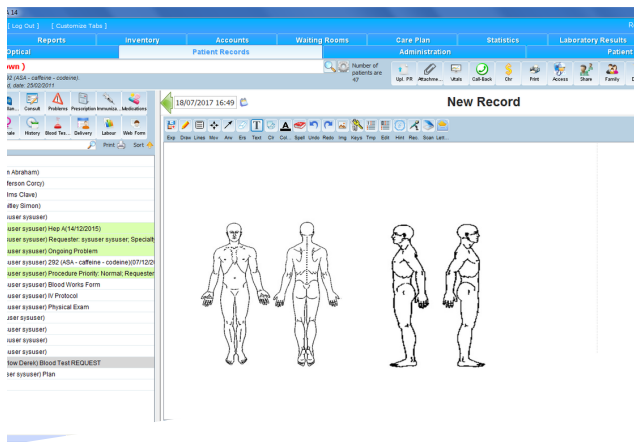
[ Log Out ] [ Customize Tabs ]

Reports | Inventory | Accounts | Waiting Rooms | Care Plan | Statistics | Laboratory Results

Optical | Patient Records | Administration | Patient

own )
2 (ASA - caffeine - codeine)
d. date: 25/02/2011

Number of patients are 47

Upl. PR | Attachme... | Vitals | Call-Back | Chr | Print | Access | Share | Family

Scan... | Consult | Problems | Prescription | Immuniza... | Medications
ate | History | Blood Tes... | Delivery | Labour | Web Form

Print | Sort

18/07/2017 16:49

New Record

Exp | Draw | Lines | Mov | Arw | Ers | Text | Clr | Col.. | Spell | Undo | Redo | Img | Keys | Tmp | Edit | Hint | Rec. | Scan | Lett...

n Abraham)
ferson Corcy)
ms Clave)
tley Simon)
suser sysuser)
suser sysuser) Hep A(14/12/2015)
suser sysuser) Requester: sysuser sysuser; Specialt
suser sysuser) Ongoing Problem
suser sysuser) 292 (ASA - caffeine - codeine)(07/12/2
suser sysuser) Procedure Priority: Normal; Requester
suser sysuser) Blood Works Form
suser sysuser) IV Protocol
suser sysuser) Physical Exam
suser sysuser)
suser sysuser)
suser sysuser)
suser sysuser)
low Derek) Blood Test REQUEST
ser sysuser) Plan